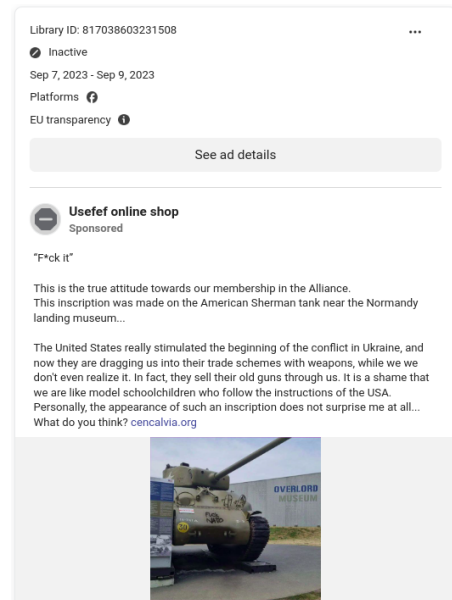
Library ID: 817038603231508

...

Inactive

Sep 7, 2023 - Sep 9, 2023

Platforms

EU transparency

See ad details

Usefef online shop
Sponsored

"F*ck it"

This is the true attitude towards our membership in the Alliance.
This inscription was made on the American Sherman tank near the Normandy landing museum...

The United States really stimulated the beginning of the conflict in Ukraine, and now they are dragging us into their trade schemes with weapons, while we we don't even realize it. In fact, they sell their old guns through us. It is a shame that we are like model schoolchildren who follow the instructions of the USA. Personally, the appearance of such an inscription does not surprise me at all... What do you think? cencalvia.org

OVERLORD MUSEUM